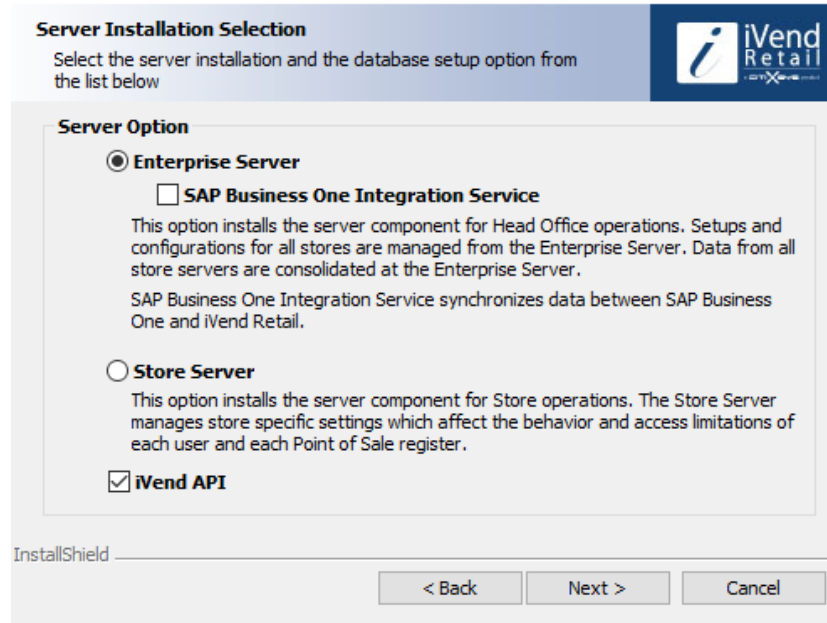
Server Installation Selection

Select the server installation and the database setup option from the list below

iVend Retail

Server Option

Enterprise Server

SAP Business One Integration Service

This option installs the server component for Head Office operations. Setups and configurations for all stores are managed from the Enterprise Server. Data from all store servers are consolidated at the Enterprise Server.

SAP Business One Integration Service synchronizes data between SAP Business One and iVend Retail.

Store Server

This option installs the server component for Store operations. The Store Server manages store specific settings which affect the behavior and access limitations of each user and each Point of Sale register.

iVend API

InstallShield

< Back

Next >

Cancel